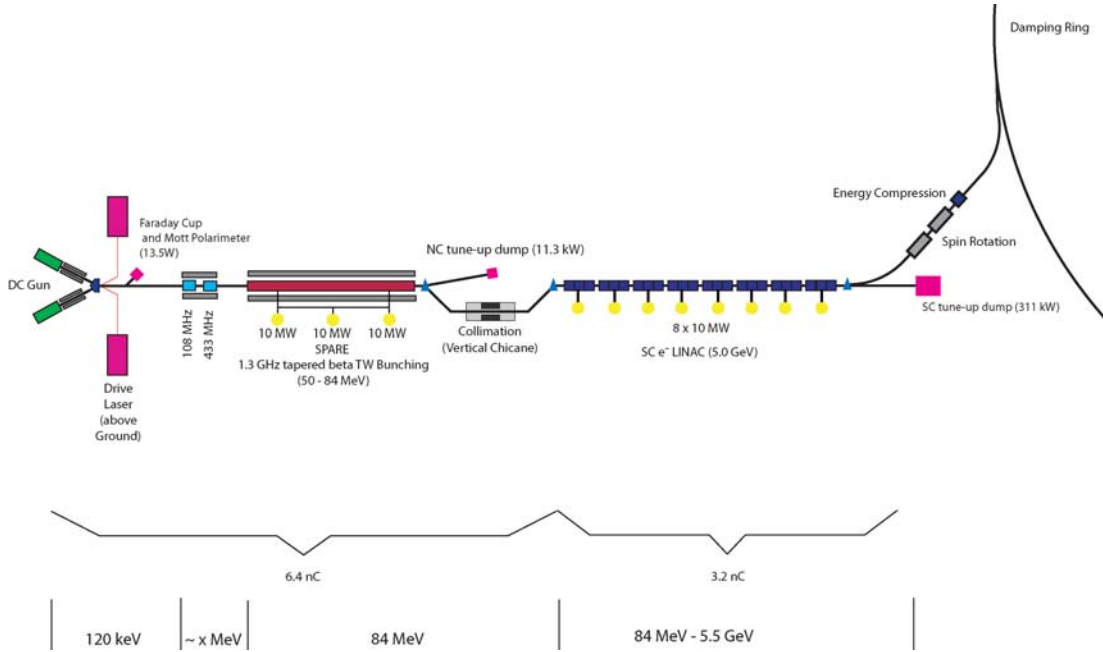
Damping Ring

Energy Compression

Spin Rotation

Faraday Cup and Mott Polarimeter (13.5W)

NC tune-up dump (11.3 kW)

DC Gun

108 MHz

433 MHz

10 MW

10 MW

10 MW

SPARE

1.3 GHz tapered beta TW Bunching (50 - 84 MeV)

Collimation (Vertical Chicane)

8 x 10 MW

SC e⁻ LINAC (5.0 GeV)

SC tune-up dump (311 kW)

Drive Laser (above Ground)

6.4 nC

3.2 nC

| 120 keV | ~ x MeV | 84 MeV | 84 MeV - 5.5 GeV |